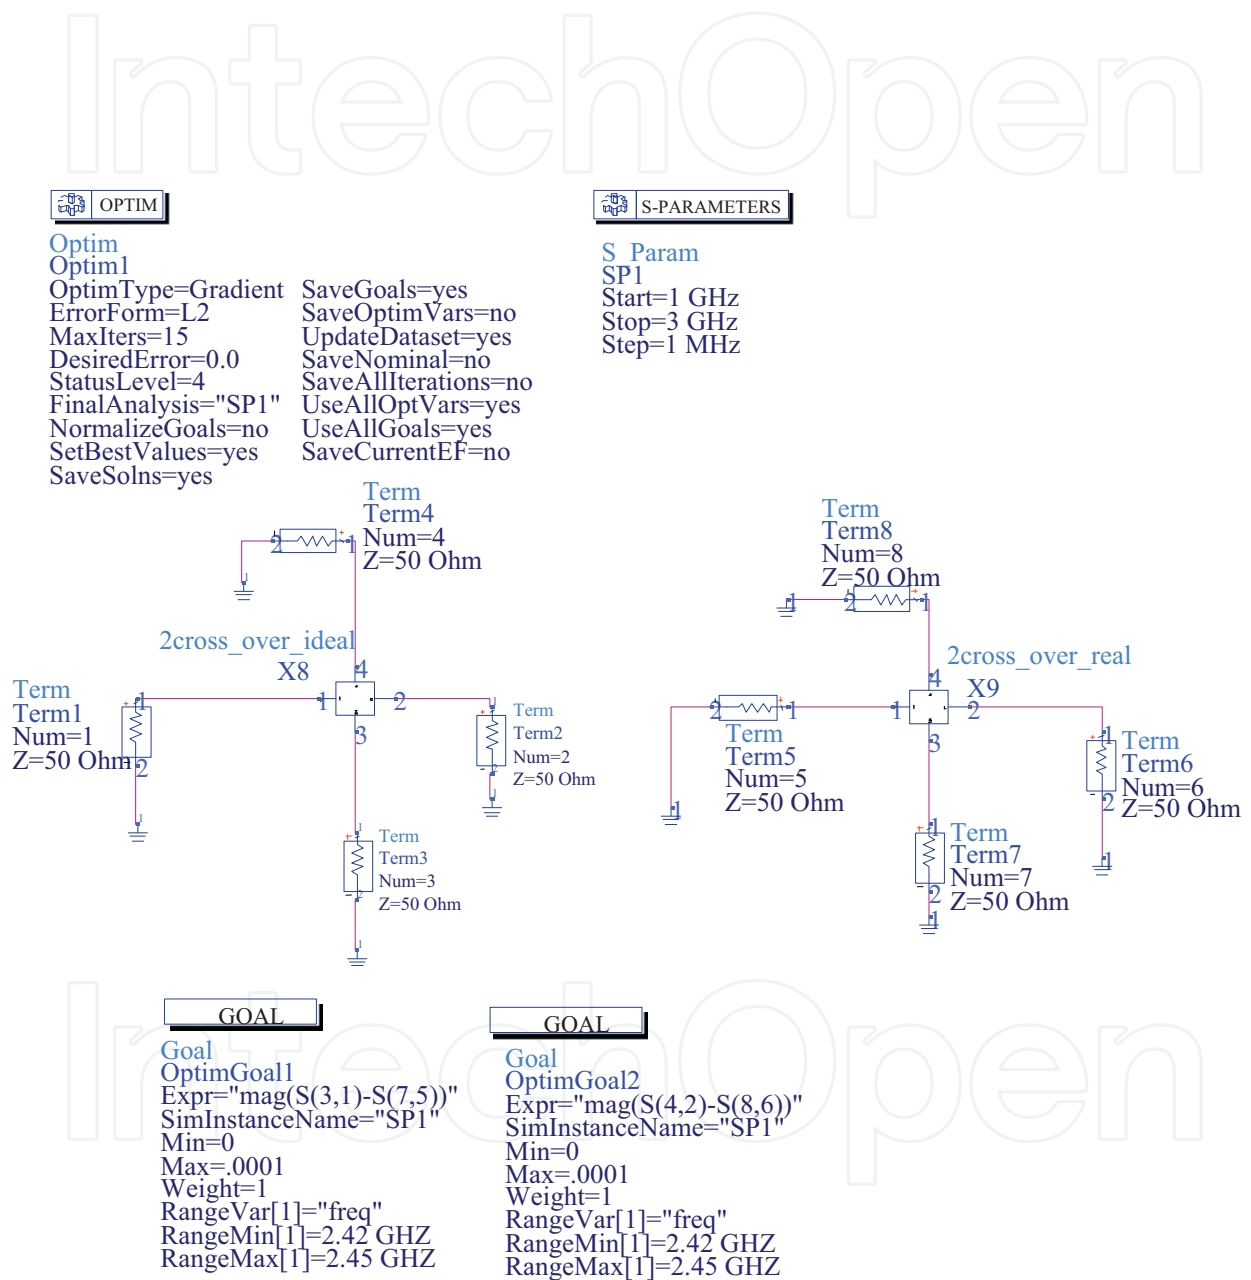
IntechOpen

OPTIM

Optim
Optim1
OptimType=Gradient
ErrorForm=L2
MaxIters=15
DesiredError=0.0
StatusLevel=4
FinalAnalysis="SP1"
NormalizeGoals=no
SetBestValues=yes
SaveSolns=yes

SaveGoals=yes
SaveOptimVars=no
UpdateDataset=yes
SaveNominal=no
SaveAllIterations=no
UseAllOptVars=yes
UseAllGoals=yes
SaveCurrentEF=no

S-PARAMETERS

S_Param
SP1
Start=1 GHz
Stop=3 GHz
Step=1 MHz

Term
Term4
Num=4
Z=50 Ohm

2cross_over_ideal
X8

Term
Term1
Num=1
Z=50 Ohm

Term
Term2
Num=2
Z=50 Ohm

Term
Term3
Num=3
Z=50 Ohm

Term
Term8
Num=8
Z=50 Ohm

2cross_over_real
X9

Term
Term5
Num=5
Z=50 Ohm

Term
Term6
Num=6
Z=50 Ohm

Term
Term7
Num=7
Z=50 Ohm

GOAL

Goal
OptimGoal1
Expr="mag(S(3,1)-S(7,5))"
SimInstanceName="SP1"
Min=0
Max=.0001
Weight=1
RangeVar[1]="freq"
RangeMin[1]=2.42 GHZ
RangeMax[1]=2.45 GHZ

GOAL

Goal
OptimGoal2
Expr="mag(S(4,2)-S(8,6))"
SimInstanceName="SP1"
Min=0
Max=.0001
Weight=1
RangeVar[1]="freq"
RangeMin[1]=2.42 GHZ
RangeMax[1]=2.45 GHZ

IntechOpen